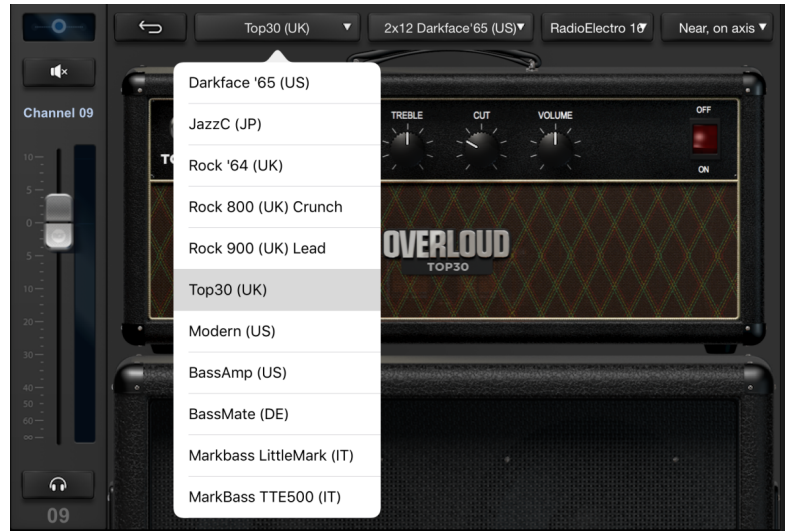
Top30 (UK) ▼
2x12 Darkface'65 (US)▼
RadioElectro 10▼
Near, on axis ▼

Channel 09

10
5
0
5
10
20
30
40
50
60
∞

09

Darkface '65 (US)
JazzC (JP)
Rock '64 (UK)
Rock 800 (UK) Crunch
Rock 900 (UK) Lead
Top30 (UK)
Modern (US)
BassAmp (US)
BassMate (DE)
Markbass LittleMark (IT)
MarkBass TTE500 (IT)

TO
TREBLE
CUT
VOLUME
OFF
ON

OVERLOUD
TOP30